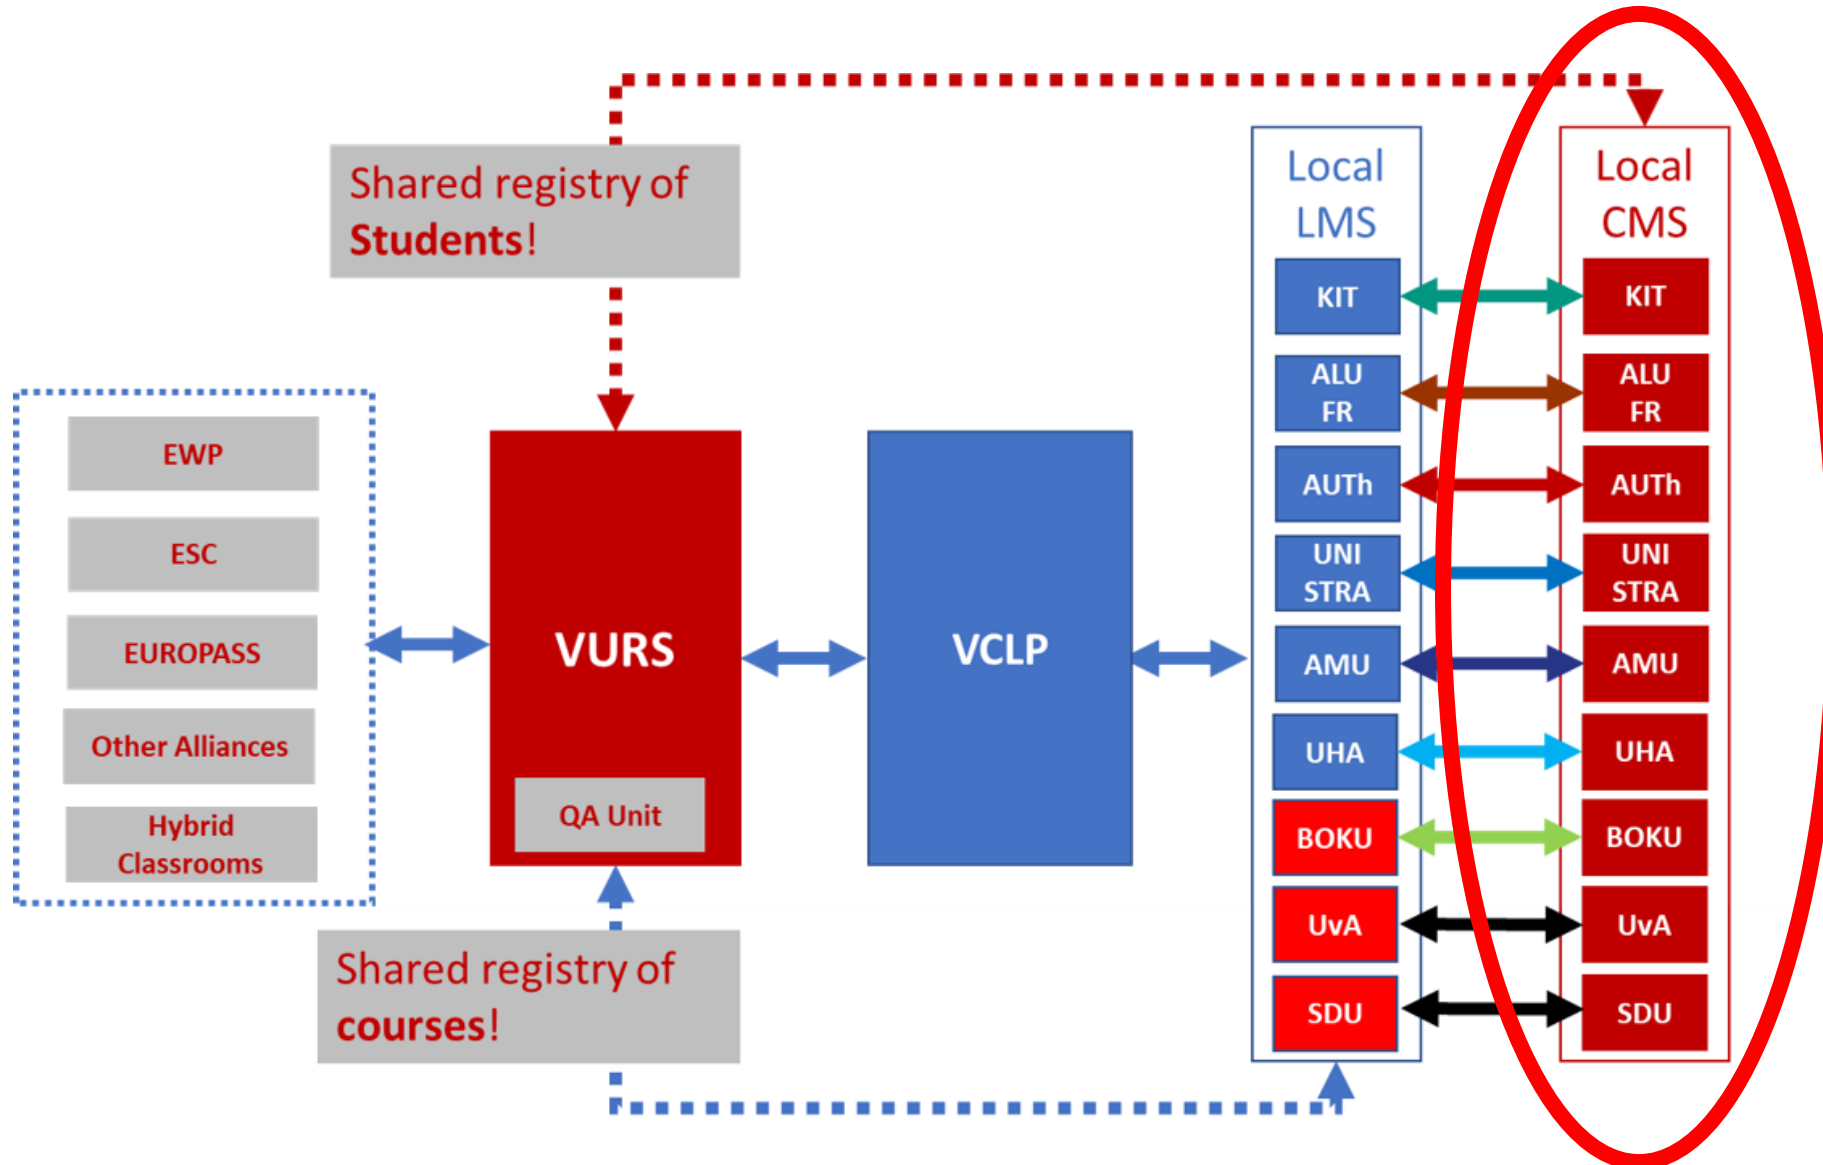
Shared registry of Students!

EWP

ESC

EUROPASS

Other Alliances

Hybrid Classrooms

VURS

QA Unit

VCLP

Shared registry of courses!

Local LMS

KIT

ALU FR

AUTh

UNI STRA

AMU

UHA

BOKU

UvA

SDU

Local CMS

KIT

ALU FR

AUTh

UNI STRA

AMU

UHA

BOKU

UvA

SDU